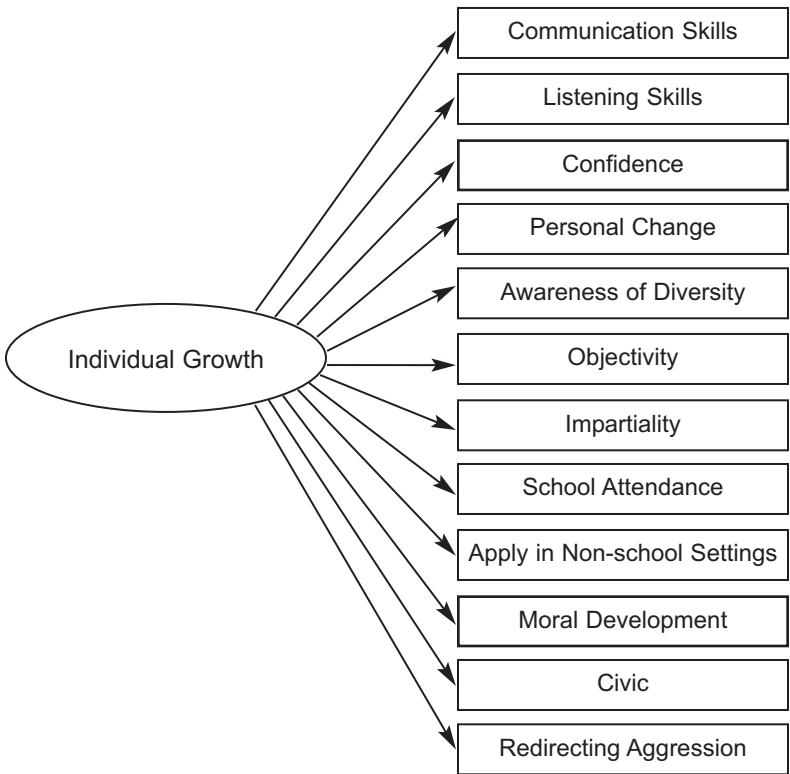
Individual Growth

Communication Skills

Listening Skills

Confidence

Personal Change

Awareness of Diversity

Objectivity

Impartiality

School Attendance

Apply in Non-school Settings

Moral Development

Civic

Redirecting Aggression